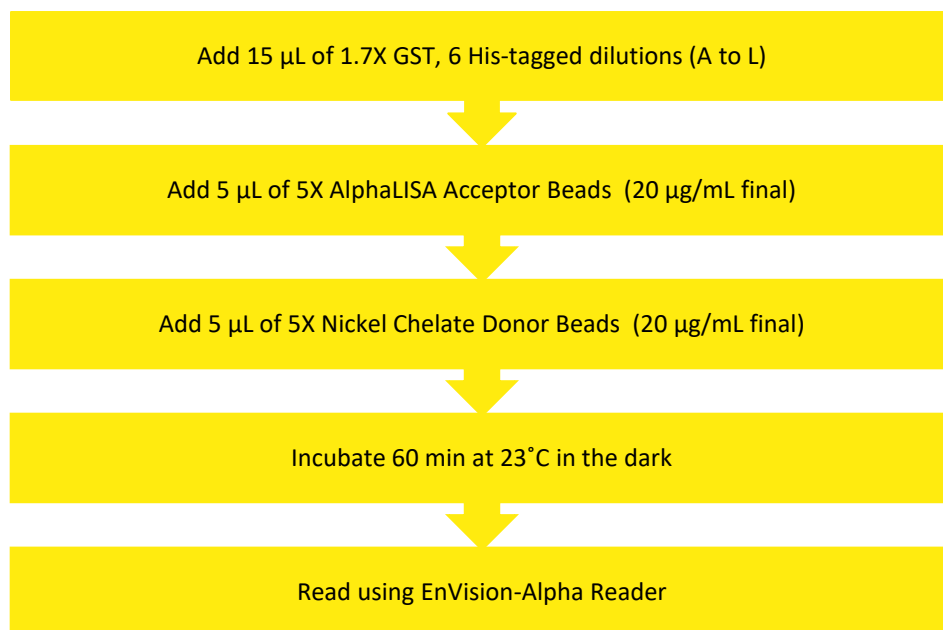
Add 15 µL of 1.7X GST, 6 His-tagged dilutions (A to L)

Add 5 µL of 5X AlphaLISA Acceptor Beads (20 µg/mL final)

Add 5 µL of 5X Nickel Chelate Donor Beads (20 µg/mL final)

Incubate 60 min at 23˚C in the dark

Read using EnVision-Alpha Reader